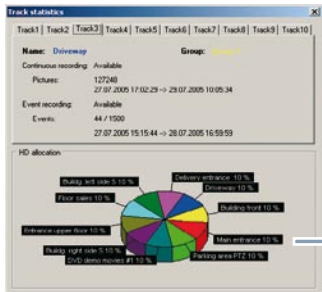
Track statistics

Track1 Track2 Track3 Track4 Track5 Track6 Track7 Track8 Track9 Track10

Name: Driveway Group: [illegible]

Continuous recording: Available

Pictures: 127248
27.07.2005 17:02:29 -> 29.07.2005 10:05:34

Event recording: Available

Events: 44 / 1500
27.07.2005 15:15:44 -> 28.07.2005 16:59:59

HD allocation

Buildg. left side 5 10 %
Delivery entrance 10 %
Driveway 10 %
Floor sales 10 %
Building front 10 %
Entrance upper floor 10 %
Main entrance 10 %
Buildg. right side 5 10 %
DVD demo movies #1 10 %
Parking area PTZ 10 %